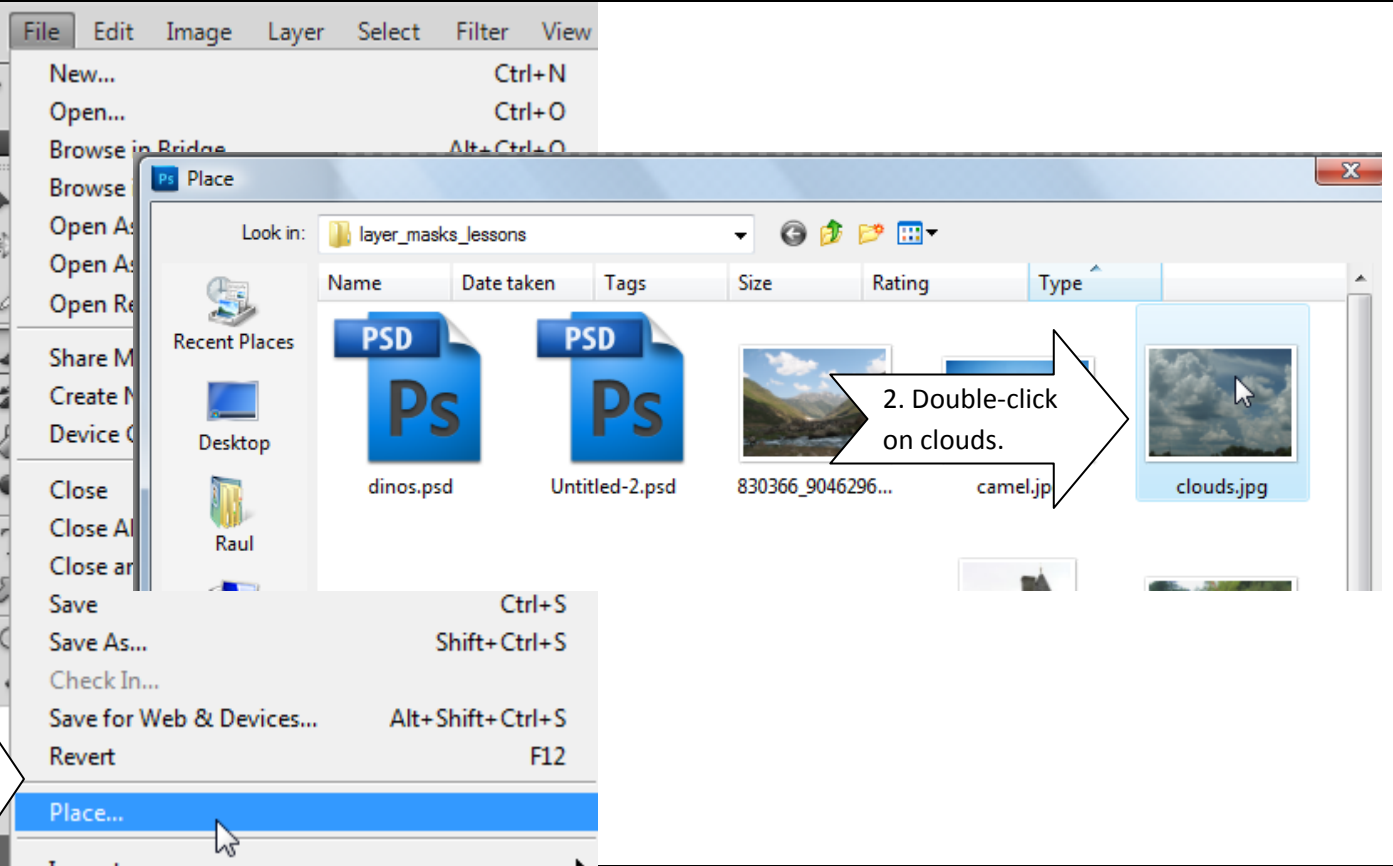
File Edit Image Layer Select Filter View
New... Ctrl+N
Open... Ctrl+O
Browse in Bridge... Alt+Ctrl+O
Browse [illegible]
Open As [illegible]
Open As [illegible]
Open Re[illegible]
Share M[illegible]
Create N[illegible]
Device C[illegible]
Close
Close Al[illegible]
Close ar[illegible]
Save Ctrl+S
Save As... Shift+Ctrl+S
Check In...
Save for Web & Devices... Alt+Shift+Ctrl+S
Revert F12
Place...

Ps Place
X
Look in: layer_masks_lessons
Recent Places
Desktop
Raul
Name | Date taken | Tags | Size | Rating | Type
PSD Ps
dinos.psd
PSD Ps
Untitled-2.psd
830366_9046296...
camel.jp
clouds.jpg
2. Double-click on clouds.